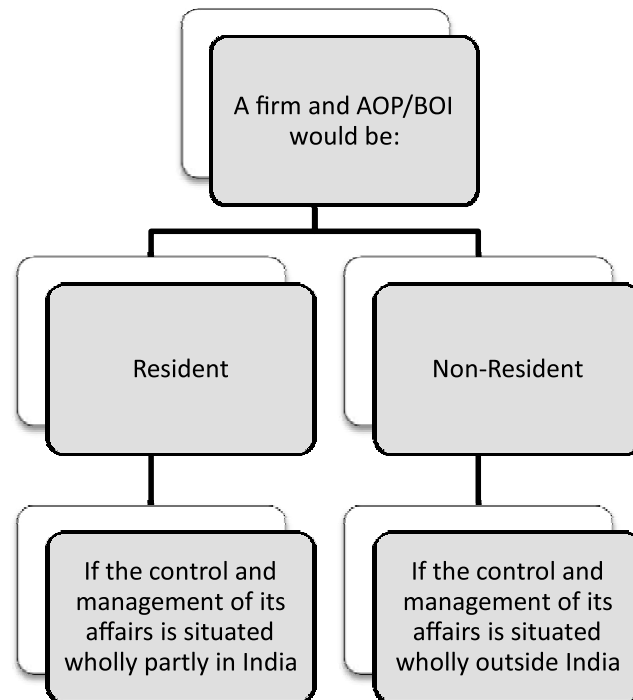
A firm and AOP/BOI would be:

Resident

Non-Resident

If the control and management of its affairs is situated wholly partly in India

If the control and management of its affairs is situated wholly outside India